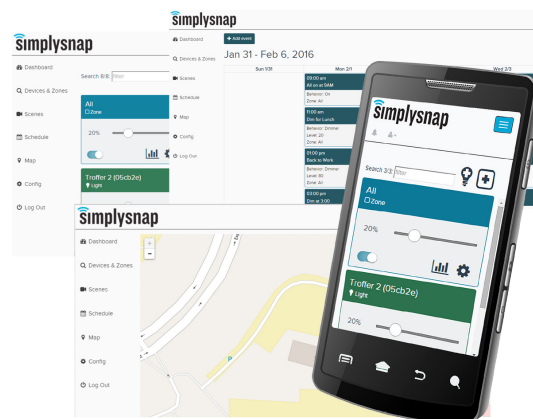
simplysnap
Dashboard
Devices & Zones
Scenes
Schedule
Map
Config
Log Out
Search 8/8: filter
All
Zone
20%
Troffer 2 (05cb2e)
Light

simplysnap
Dashboard
Devices & Zones
Scenes
Schedule
Map
Config
Log Out
+ Add event
Jan 31 - Feb 6, 2016
Sun 1/31
Mon 2/1
Wed 2/3
03:00 am
All on at 3AM
Behavior: On
Zone: All
11:00 am
Dim for Lunch
Behavior: Dimmer
Level: 20
Zone: All
01:00 pm
Back to Work
Behavior: Dimmer
Level: 80
Zone: All
03:00 pm
Dim at 3:00

simplysnap
Dashboard
Devices & Zones
Scenes
Schedule
Map
Config
Log Out
+
-

simplysnap
Search 3/3: filter
All
Zone
20%
Troffer 2 (05cb2e)
Light
20%